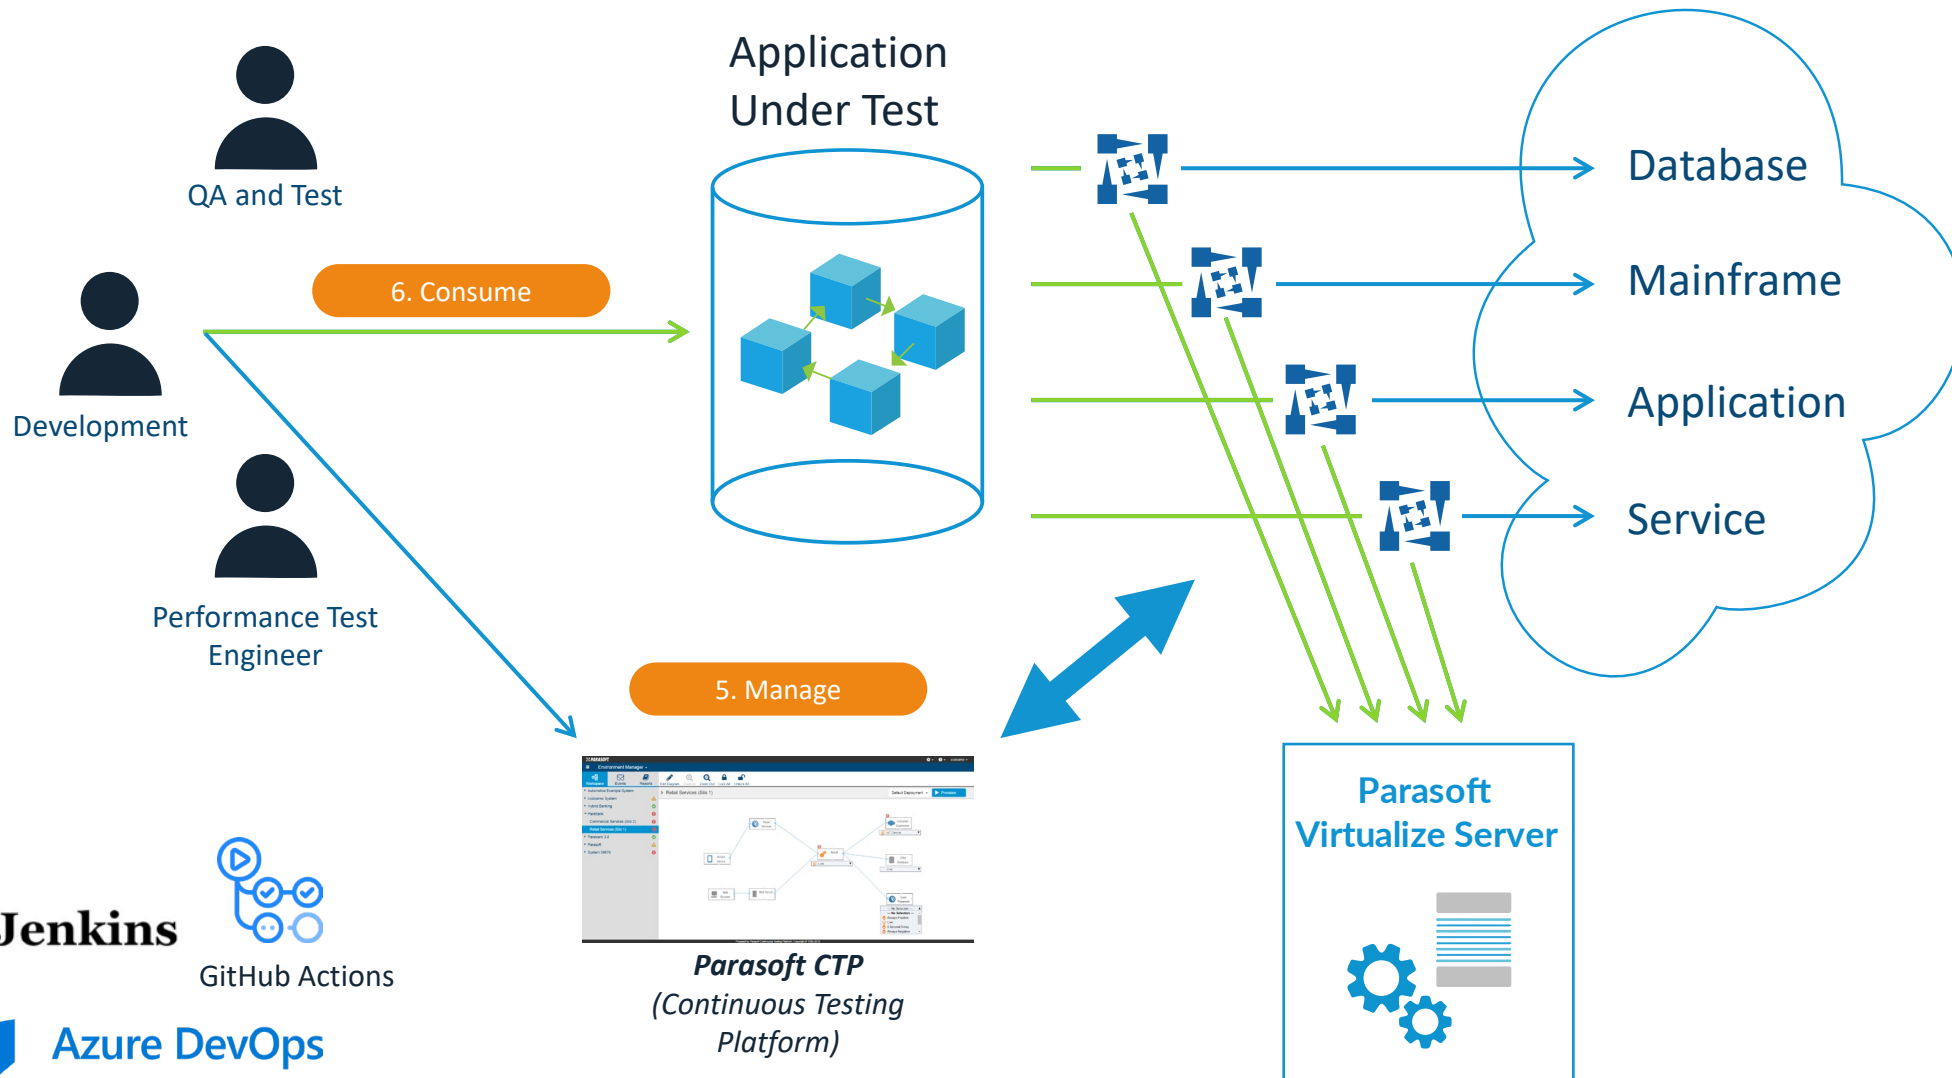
Application Under Test

QA and Test

6. Consume

Development

Performance Test Engineer

Database

Mainframe

Application

Service

5. Manage

Parasoft CTP
(Continuous Testing Platform)

Parasoft Virtualize Server

Jenkins

GitHub Actions

Azure DevOps